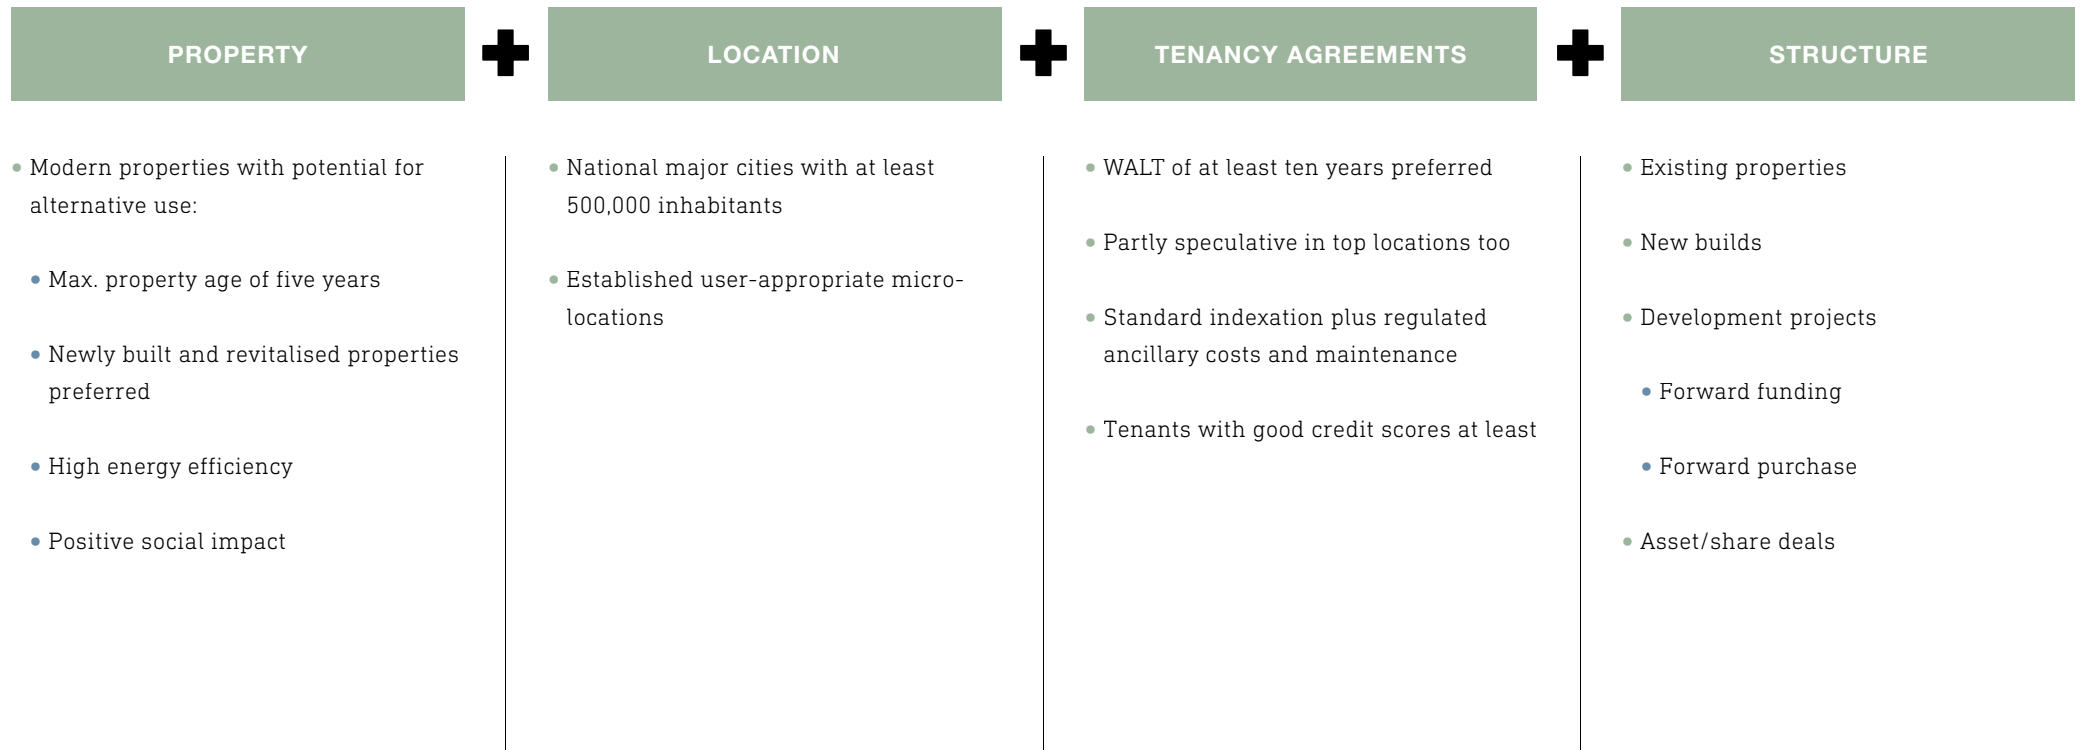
PROPERTY

- Modern properties with potential for alternative use:
  - Max. property age of five years
  - Newly built and revitalised properties preferred
  - High energy efficiency
  - Positive social impact

LOCATION

- National major cities with at least 500,000 inhabitants
- Established user-appropriate micro-locations

TENANCY AGREEMENTS

- WALT of at least ten years preferred
- Partly speculative in top locations too
- Standard indexation plus regulated ancillary costs and maintenance
- Tenants with good credit scores at least

STRUCTURE

- Existing properties
- New builds
- Development projects
  - Forward funding
  - Forward purchase
- Asset/share deals